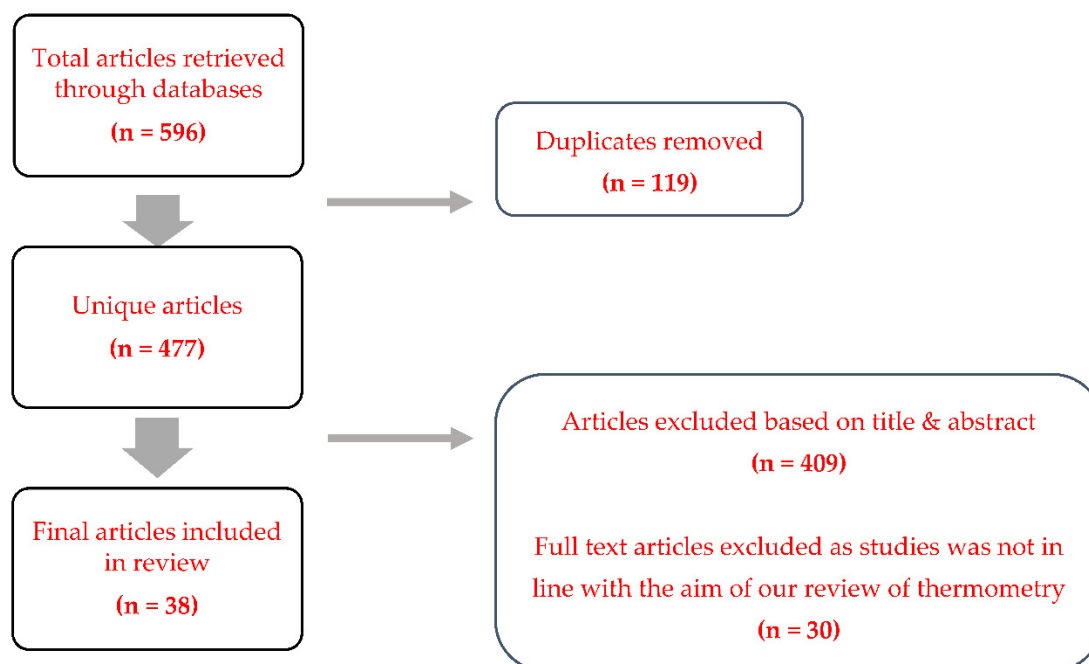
Total articles retrieved through databases
(n = 596)

Duplicates removed
(n = 119)

Unique articles
(n = 477)

Articles excluded based on title & abstract
(n = 409)

Full text articles excluded as studies was not in line with the aim of our review of thermometry
(n = 30)

Final articles included in review
(n = 38)